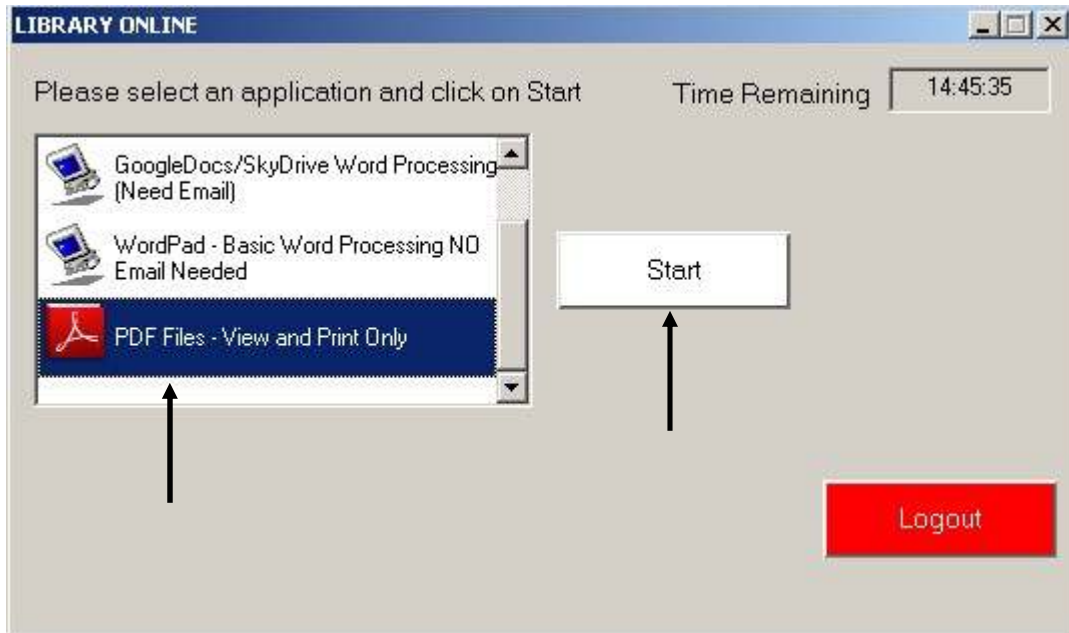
LIBRARY ONLINE

Please select an application and click on Start

Time Remaining 14:45:35

GoogleDocs/SkyDrive Word Processing (Need Email)

WordPad - Basic Word Processing NO Email Needed

PDF Files - View and Print Only

Start

Logout